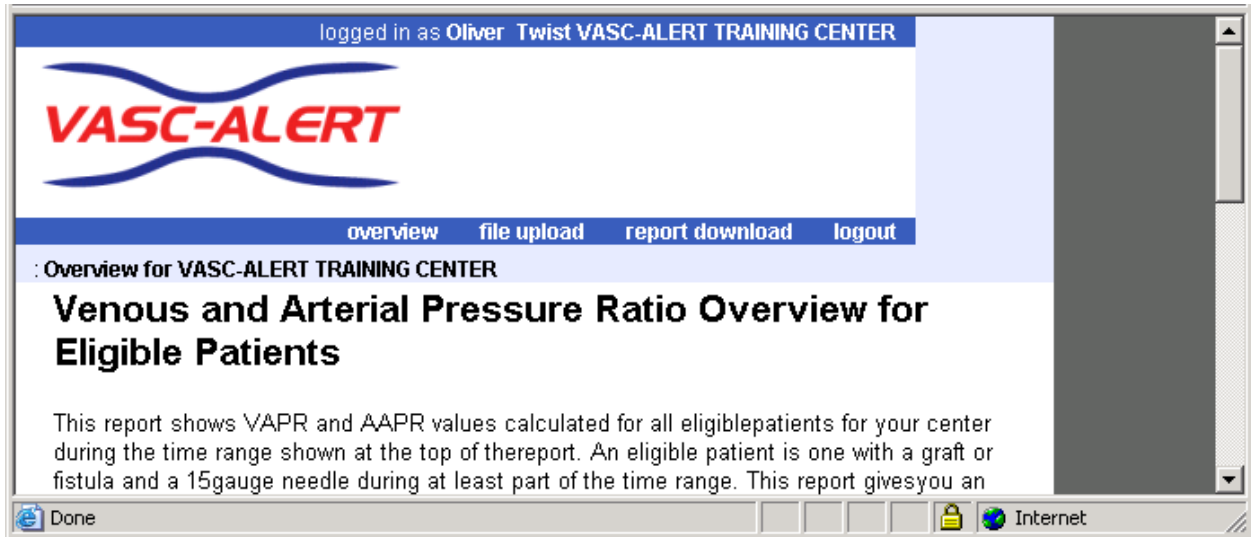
logged in as **Oliver Twist VASC-ALERT TRAINING CENTER**

VASC-ALERT

overview file upload report download logout

: Overview for VASC-ALERT TRAINING CENTER

# Venous and Arterial Pressure Ratio Overview for Eligible Patients

This report shows VAPR and AAPR values calculated for all eligiblepatients for your center during the time range shown at the top of thereport. An eligible patient is one with a graft or fistula and a 15gauge needle during at least part of the time range. This report givesyou an

Done Internet